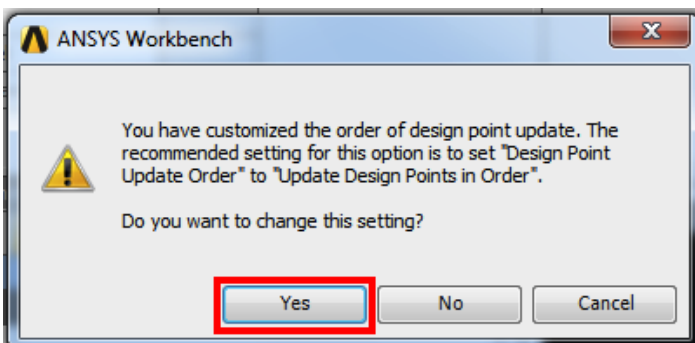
ANSYS Workbench

You have customized the order of design point update. The recommended setting for this option is to set "Design Point Update Order" to "Update Design Points in Order".

Do you want to change this setting?

Yes No Cancel